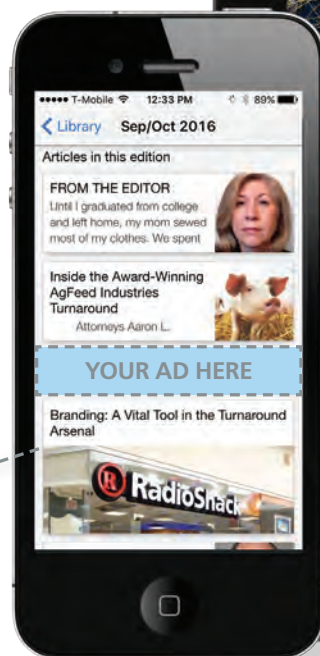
••••• T-Mobile 12:33 PM 89%

Library Sep/Oct 2016

Articles in this edition

FROM THE EDITOR
Until I graduated from college and left home, my mom sewed most of my clothes. We spent

Inside the Award-Winning AgFeed Industries Turnaround
Attorneys Aaron L.

YOUR AD HERE

Branding: A Vital Tool in the Turnaround Arsenal

RadioShack